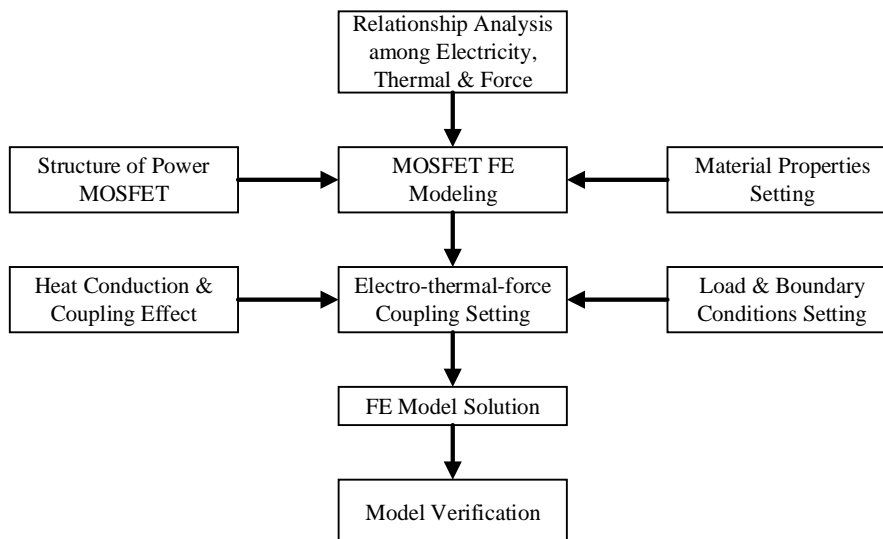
Relationship Analysis among Electricity, Thermal & Force

Structure of Power MOSFET

MOSFET FE Modeling

Material Properties Setting

Heat Conduction & Coupling Effect

Electro-thermal-force Coupling Setting

Load & Boundary Conditions Setting

FE Model Solution

Model Verification